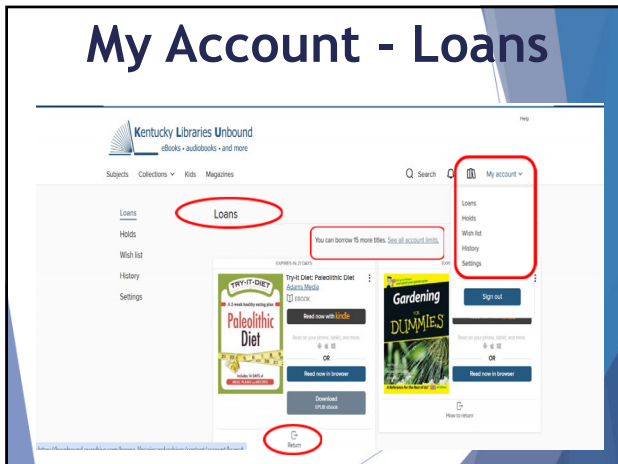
My Account - Loans

Help

Kentucky Libraries Unbound
eBooks • audiobooks • and more

Subjects Collections Kids Magazines

Search

My account

Loans
Holds
Wish list
History
Settings

Loans

Loans
Holds
Wish list
History
Settings

You can borrow 15 more titles. See all account limits.

EXPIRES IN 21 DAYS

TRY-IT-DIET
Paleolithic Diet

Try-It Diet: Paleolithic Diet
Adams Media
EBOOK

Read now with kindle

OR

Read now in browser

Download
EPUB ebook

Return

Gardening FOR DUMMIES

Sign out

OR

Read now in browser

How to return